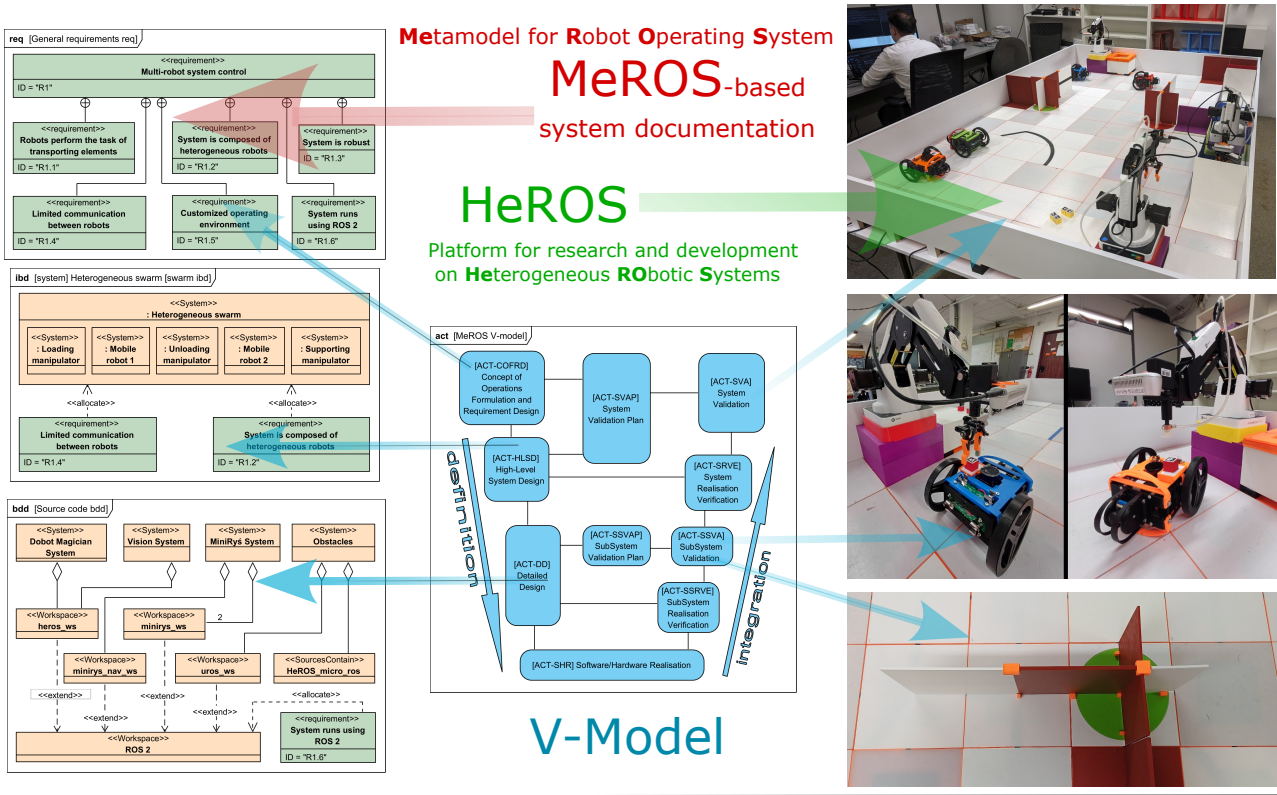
Metamodel for Robot Operating System
MeROS-based system documentation

HeROS
Platform for research and development on Heterogeneous RObotic Systems

V-Model

req [General requirements req]

<<requirement>>
Multi-robot system control
ID = "R1"

<<requirement>>
Robots perform the task of transporting elements
ID = "R1.1"

<<requirement>>
System is composed of heterogeneous robots
ID = "R1.2"

<<requirement>>
System is robust
ID = "R1.3"

<<requirement>>
Limited communication between robots
ID = "R1.4"

<<requirement>>
Customized operating environment
ID = "R1.5"

<<requirement>>
System runs using ROS 2
ID = "R1.6"

ibd [system] Heterogeneous swarm [swarm ibd]

<<System>>
: Heterogeneous swarm

<<System>>
: Loading manipulator

<<System>>
: Mobile robot 1

<<System>>
: Unloading manipulator

<<System>>
: Mobile robot 2

<<System>>
: Supporting manipulator

<<allocate>>
<<allocate>>

<<requirement>>
Limited communication between robots
ID = "R1.4"

<<requirement>>
System is composed of heterogeneous robots
ID = "R1.2"

bdd [Source code bdd]

<<System>>
Dobot Magician System

<<System>>
Vision System

<<System>>
MiniRyś System

<<System>>
Obstacles

<<Workspace>>
heros_ws

<<Workspace>>
minirys_ws

2

<<Workspace>>
minirys_nav_ws

<<Workspace>>
uros_ws

<<SourcesContain>>
HeROS_micro_ros

<<extend>>
<<extend>>
<<extend>>
<<extend>>
<<allocate>>

<<Workspace>>
ROS 2

<<requirement>>
System runs using ROS 2
ID = "R1.6"

act [MeROS V-model]

[ACT-COFRD] Concept of Operations Formulation and Requirement Design

[ACT-SVAP] System Validation Plan

[ACT-SVA] System Validation

[ACT-HLSD] High-Level System Design

[ACT-SRVE] System Realisation Verification

[ACT-SSVAP] SubSystem Validation Plan

[ACT-SSVA] SubSystem Validation

[ACT-DD] Detailed Design

[ACT-SSRVE] SubSystem Realisation Verification

[ACT-SHR] Software/Hardware Realisation

definition

integration